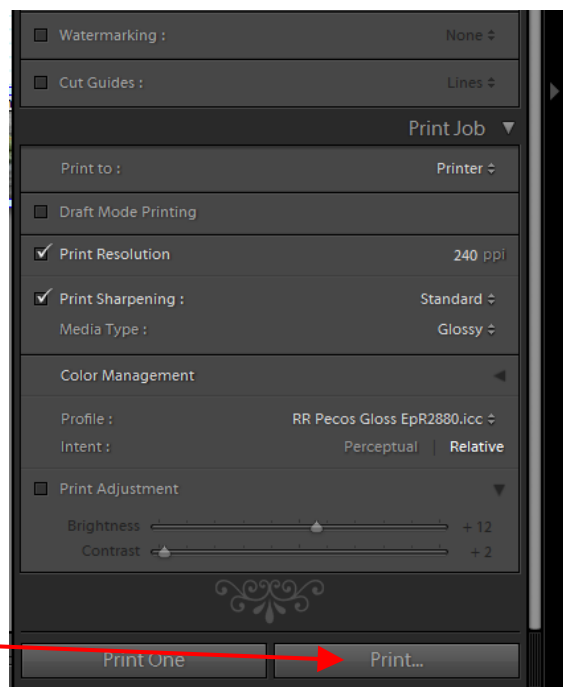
Watermarking : None ÷

Cut Guides : Lines ÷

Print Job ▼

Print to : Printer ÷

Draft Mode Printing

Print Resolution 240 ppi

Print Sharpening : Standard ÷

Media Type : Glossy ÷

Color Management

Profile : RR Pecos Gloss EpR2880.icc ÷

Intent : Perceptual | Relative

Print Adjustment

Brightness + 12

Contrast + 2

Print One

Print...